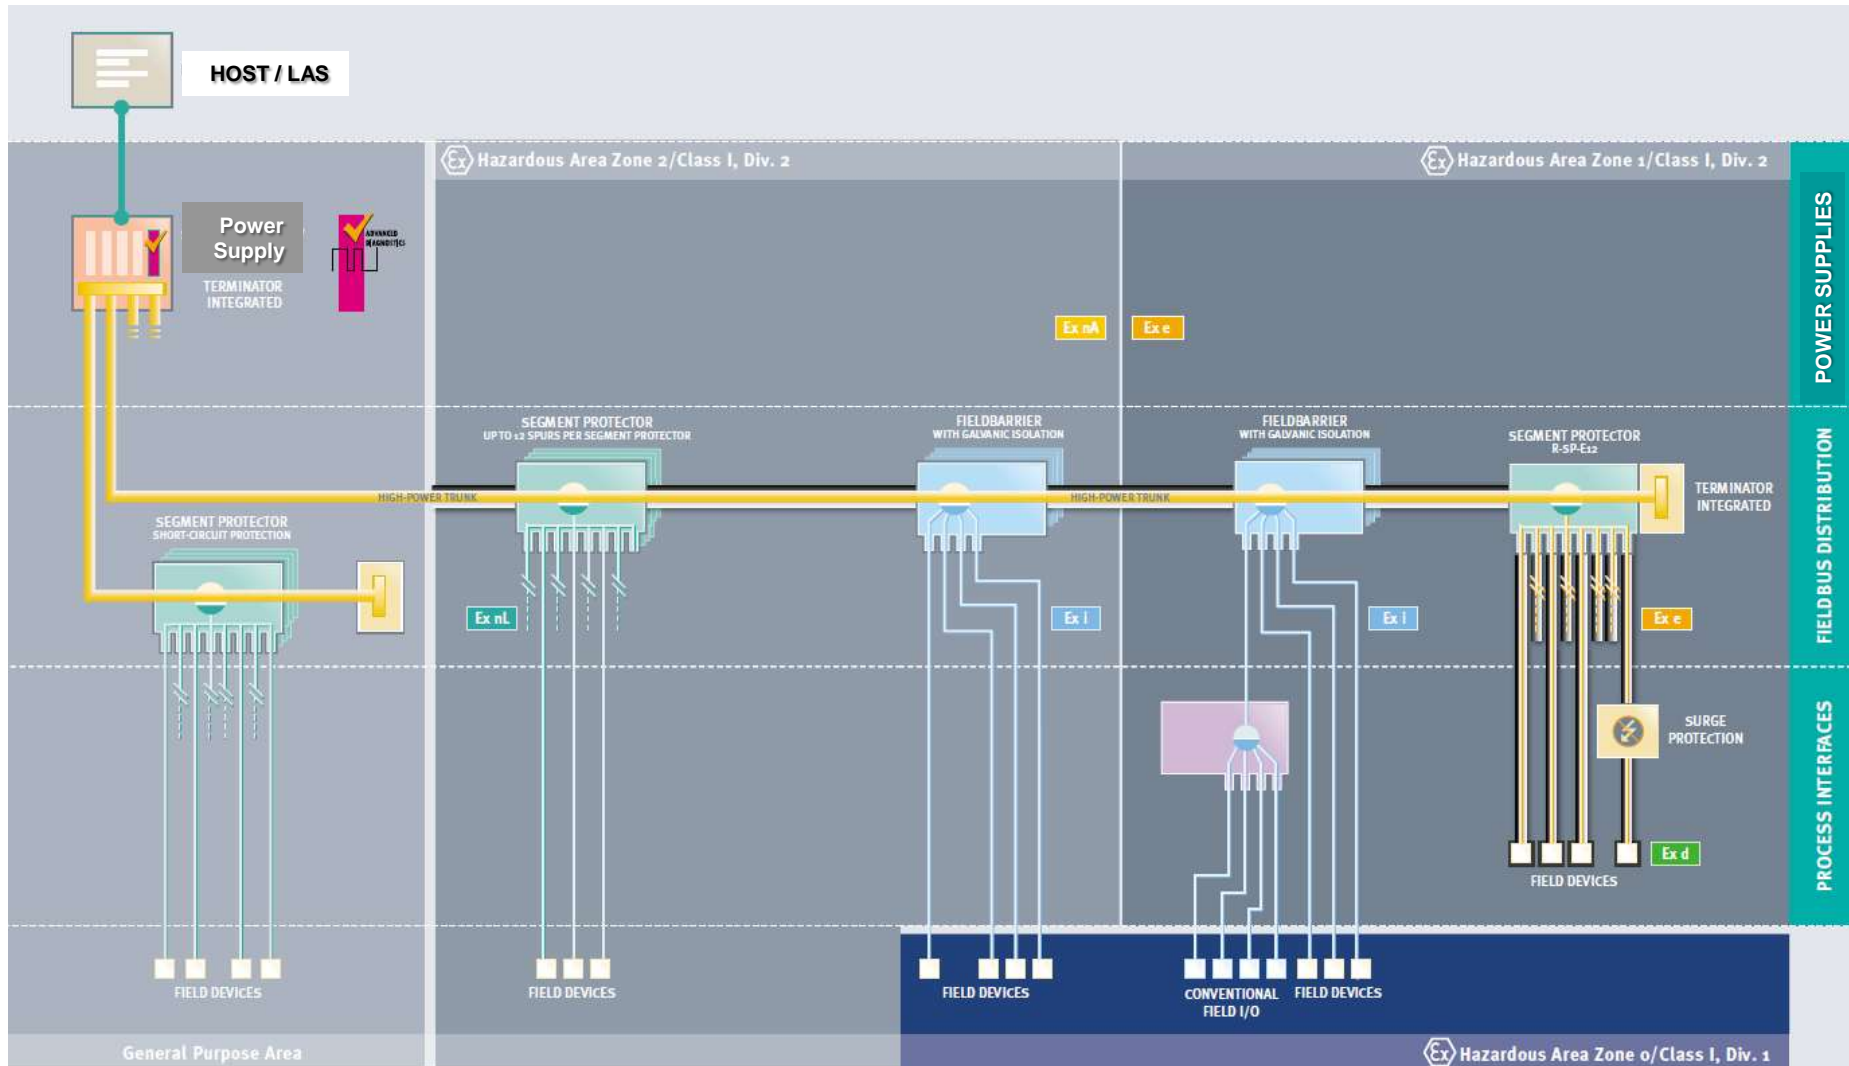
HOST / LAS

Hazardous Area Zone 2/Class I, Div. 2

Hazardous Area Zone 1/Class I, Div. 2

POWER SUPPLIES

Power Supply

TERMINATOR INTEGRATED

ADVANCED DIAGNOSTICS

Ex nA

Ex e

FIELDBUS DISTRIBUTION

SEGMENT PROTECTOR
UP TO 12 SPURS PER SEGMENT PROTECTOR

FIELDBARRIER
WITH GALVANIC ISOLATION

FIELDBARRIER
WITH GALVANIC ISOLATION

SEGMENT PROTECTOR
R-SP-E12

HIGH-POWER TRUNK

HIGH-POWER TRUNK

TERMINATOR INTEGRATED

SEGMENT PROTECTOR
SHORT-CIRCUIT PROTECTION

Ex nL

Ex i

Ex i

Ex e

PROCESS INTERFACES

SURGE PROTECTION

Ex d

FIELD DEVICES

FIELD DEVICES

FIELD DEVICES

FIELD DEVICES

CONVENTIONAL FIELD I/O

FIELD DEVICES

General Purpose Area

Hazardous Area Zone 0/Class I, Div. 1